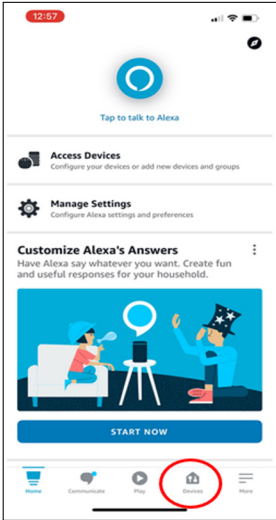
12:57

Tap to talk to Alexa

Access Devices
Configure your devices or add new devices and groups

Manage Settings
Configure Alexa settings and preferences

Customize Alexa's Answers
Have Alexa say whatever you want. Create fun and useful responses for your household.

START NOW

Home
Communicate
Play
Devices
More